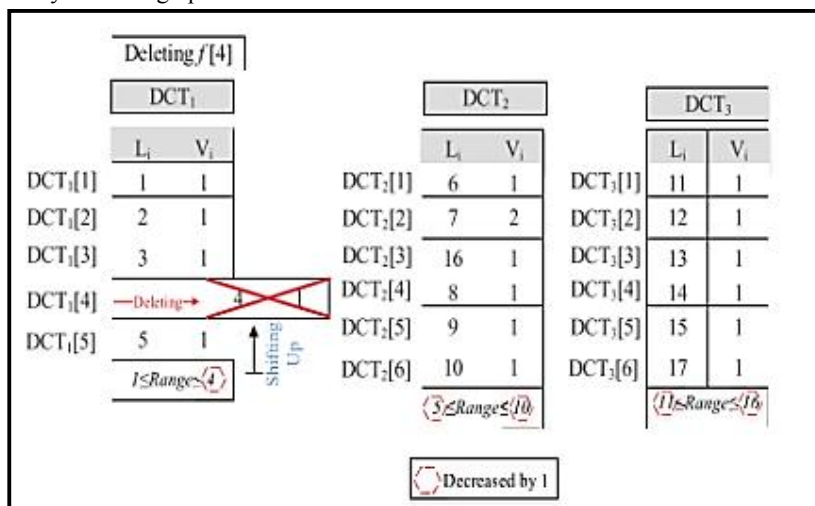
Deleting $f[4]$

DCT$_1$

| | L$_i$ | V$_i$ |
|---|---|---|
| DCT$_1$[1] | 1 | 1 |
| DCT$_1$[2] | 2 | 1 |
| DCT$_1$[3] | 3 | 1 |
| DCT$_1$[4] | —Deleting→ 4 | 1 |
| DCT$_1$[5] | 5 | 1 |

Shifting Up

$1 \leq Range \leq 4$

DCT$_2$

| | L$_i$ | V$_i$ |
|---|---|---|
| DCT$_2$[1] | 6 | 1 |
| DCT$_2$[2] | 7 | 2 |
| DCT$_2$[3] | 16 | 1 |
| DCT$_2$[4] | 8 | 1 |
| DCT$_2$[5] | 9 | 1 |
| DCT$_2$[6] | 10 | 1 |

$5 \leq Range \leq 10$

DCT$_3$

| | L$_i$ | V$_i$ |
|---|---|---|
| DCT$_3$[1] | 11 | 1 |
| DCT$_3$[2] | 12 | 1 |
| DCT$_3$[3] | 13 | 1 |
| DCT$_3$[4] | 14 | 1 |
| DCT$_3$[5] | 15 | 1 |
| DCT$_3$[6] | 17 | 1 |

$11 \leq Range \leq 16$

Decreased by 1